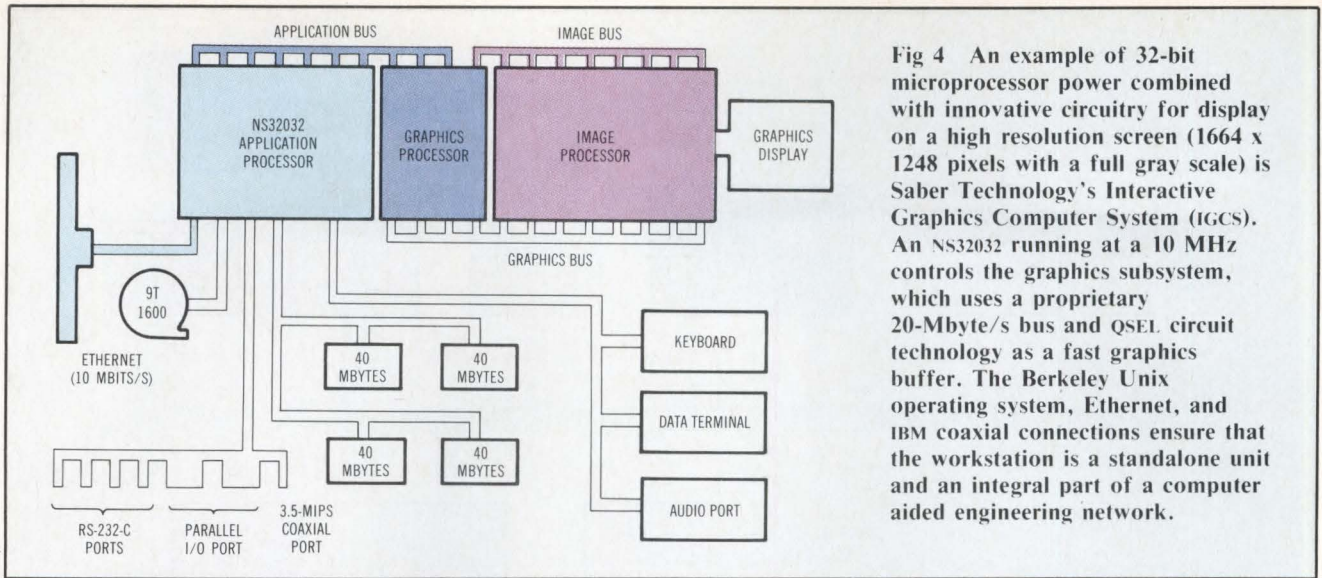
APPLICATION BUS

IMAGE BUS

NS32032 APPLICATION PROCESSOR

GRAPHICS PROCESSOR

IMAGE PROCESSOR

GRAPHICS DISPLAY

GRAPHICS BUS

9T 1600

ETHERNET (10 MBITS/S)

40 MBYTES

40 MBYTES

40 MBYTES

40 MBYTES

KEYBOARD

DATA TERMINAL

AUDIO PORT

RS-232-C PORTS

PARALLEL I/O PORT

3.5-MIPS COAXIAL PORT

Fig 4 An example of 32-bit microprocessor power combined with innovative circuitry for display on a high resolution screen (1664 x 1248 pixels with a full gray scale) is Saber Technology's Interactive Graphics Computer System (IGCS). An NS32032 running at a 10 MHz controls the graphics subsystem, which uses a proprietary 20-Mbyte/s bus and QSEL circuit technology as a fast graphics buffer. The Berkeley Unix operating system, Ethernet, and IBM coaxial connections ensure that the workstation is a standalone unit and an integral part of a computer aided engineering network.